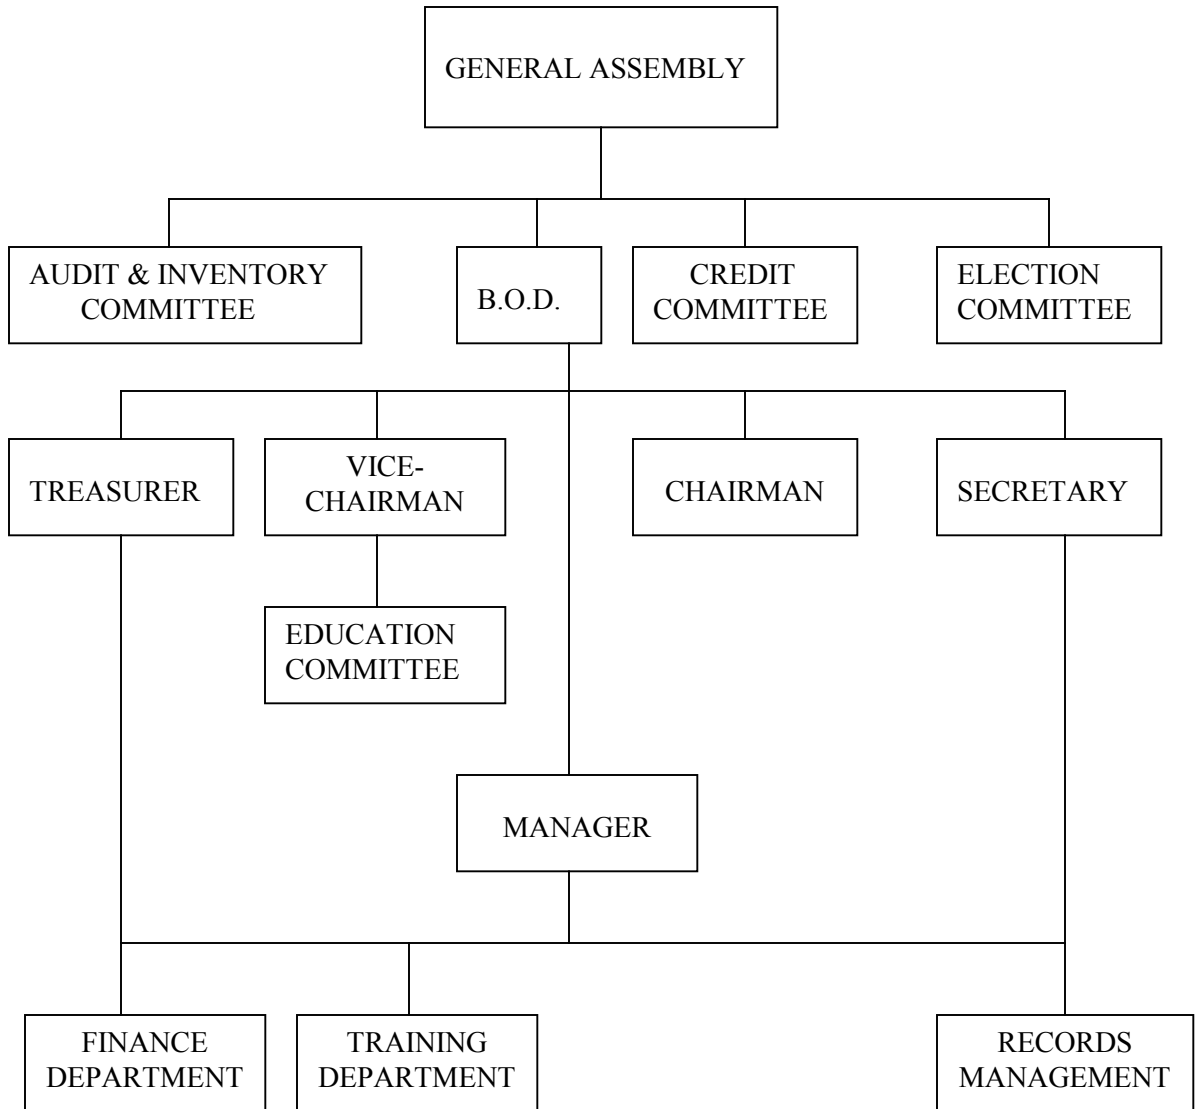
GENERAL ASSEMBLY

AUDIT & INVENTORY COMMITTEE

B.O.D.

CREDIT COMMITTEE

ELECTION COMMITTEE

TREASURER

VICE-CHAIRMAN

CHAIRMAN

SECRETARY

EDUCATION COMMITTEE

MANAGER

FINANCE DEPARTMENT

TRAINING DEPARTMENT

RECORDS MANAGEMENT